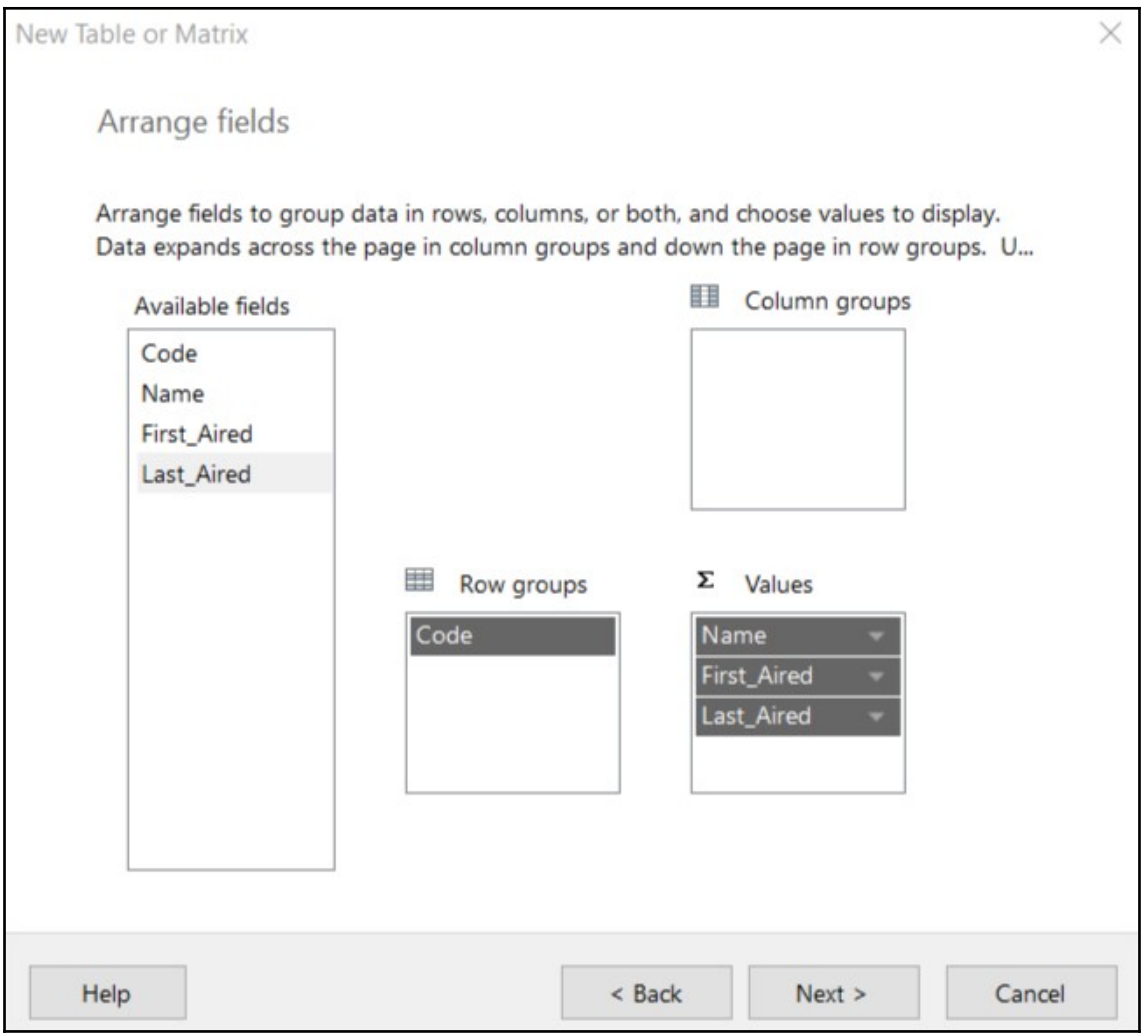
New Table or Matrix

×

Arrange fields

Arrange fields to group data in rows, columns, or both, and choose values to display. Data expands across the page in column groups and down the page in row groups. U...

Available fields

Code
Name
First_Aired
Last_Aired

Column groups

Row groups

Code

Σ Values

Name
First_Aired
Last_Aired

Help

< Back

Next >

Cancel